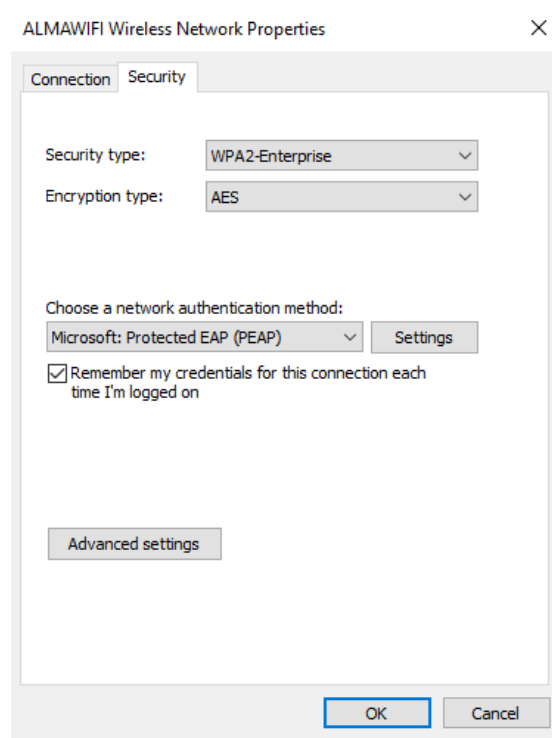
ALMAWIFI Wireless Network Properties ×

Connection Security

Security type: WPA2-Enterprise

Encryption type: AES

Choose a network authentication method:

Microsoft: Protected EAP (PEAP) Settings

Remember my credentials for this connection each time I'm logged on

Advanced settings

OK Cancel